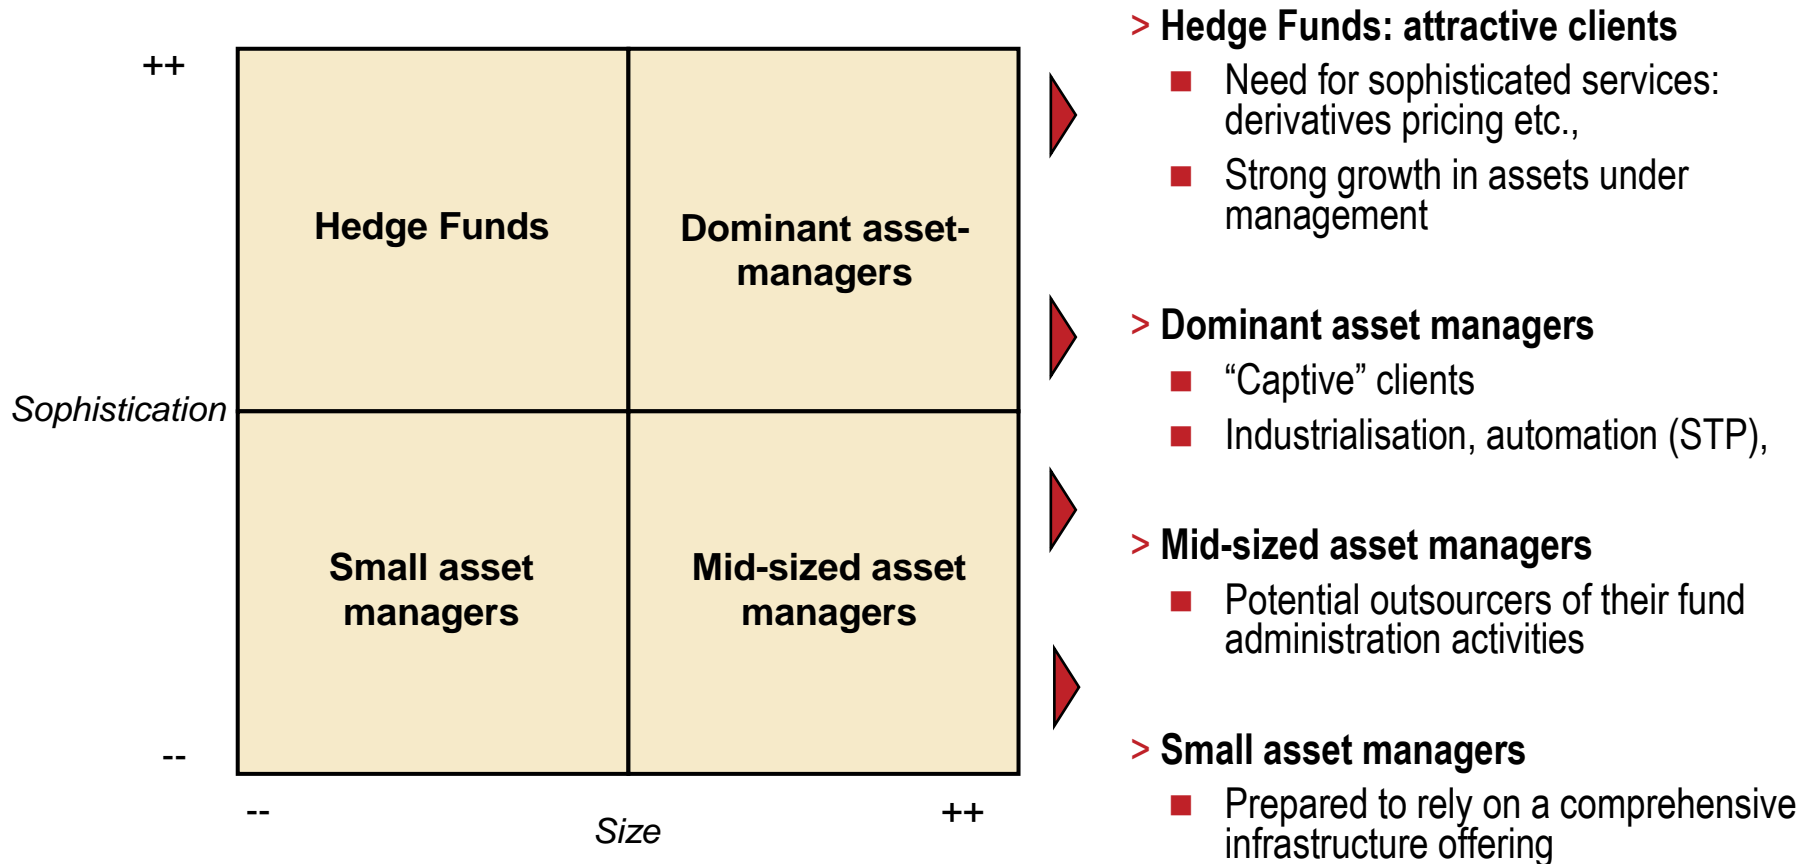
++

Sophistication

--

| Hedge Funds | Dominant asset-managers |
|---|---|
| Small asset managers | Mid-sized asset managers |

--

Size

++

> Hedge Funds: attractive clients

■ Need for sophisticated services: derivatives pricing etc.,

■ Strong growth in assets under management

> Dominant asset managers

■ “Captive” clients

■ Industrialisation, automation (STP),

> Mid-sized asset managers

■ Potential outsourcers of their fund administration activities

> Small asset managers

■ Prepared to rely on a comprehensive infrastructure offering